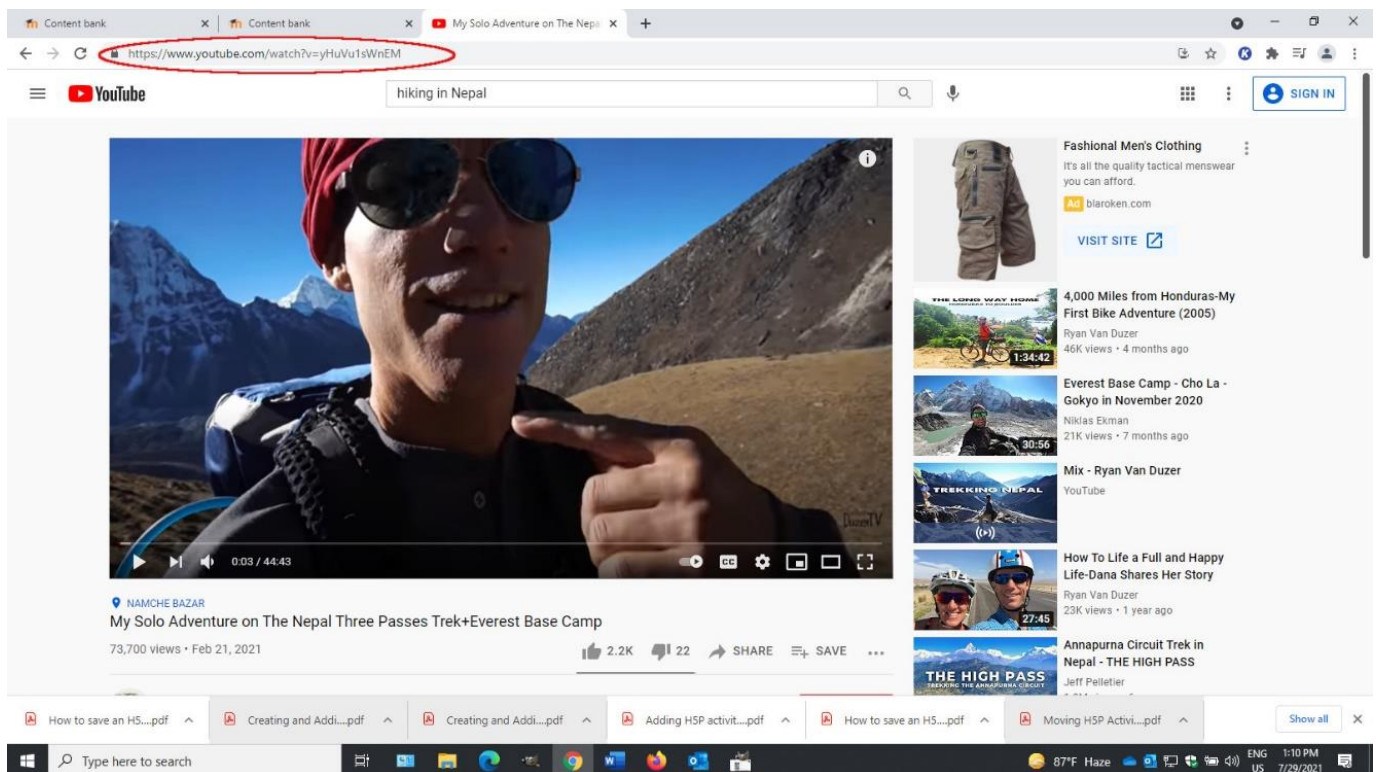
Content bank
Content bank
My Solo Adventure on The Nepa
https://www.youtube.com/watch?v=yHuVu1sWnEM
YouTube
hiking in Nepal
SIGN IN

0:03 / 44:43
DuzerTV

NAMCHE BAZAR
My Solo Adventure on The Nepal Three Passes Trek+Everest Base Camp
73,700 views • Feb 21, 2021
2.2K 22 SHARE SAVE ...

Fashional Men's Clothing
It's all the quality tactical menswear you can afford.
Ad blaroken.com
VISIT SITE

THE LONG WAY HOME
1:34:42
4,000 Miles from Honduras-My First Bike Adventure (2005)
Ryan Van Duzer
46K views • 4 months ago

30:56
Everest Base Camp - Cho La - Gokyo in November 2020
Niklas Ekman
21K views • 7 months ago

TREKKING NEPAL
Mix - Ryan Van Duzer
YouTube

27:45
How To Life a Full and Happy Life-Dana Shares Her Story
Ryan Van Duzer
23K views • 1 year ago

THE HIGH PASS
Annapurna Circuit Trek in Nepal - THE HIGH PASS
Jeff Pelletier

How to save an H5....pdf
Creating and Addi....pdf
Creating and Addi....pdf
Adding H5P activit....pdf
How to save an H5....pdf
Moving H5P Activi....pdf
Show all

Type here to search
87°F Haze
ENG US
1:10 PM 7/29/2021